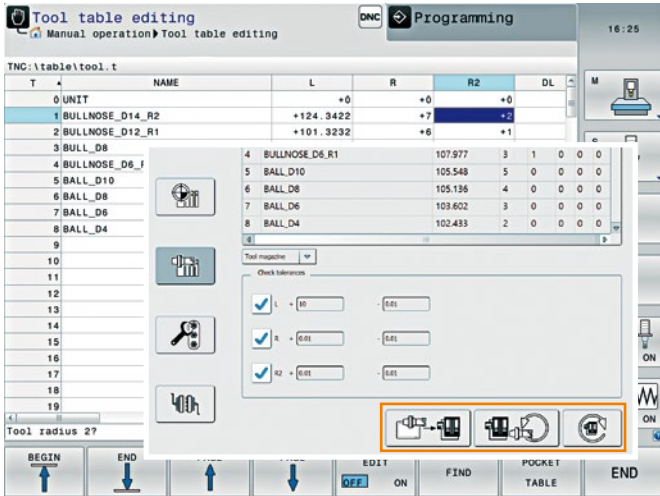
Tool table editing
Manual operation ▸ Tool table editing

DNC Programming

16:25

TNC:\table\tool.t

| T | NAME | L | R | R2 | DL |
|---|---|---|---|---|---|
| 0 | UNIT | +0 | +0 | +0 | |
| 1 | BULLNOSE_D14_R2 | +124.3422 | +7 | +2 | |
| 2 | BULLNOSE_D12_R1 | +101.3232 | +6 | +1 | |
| 3 | BULL_D8 | | | | |
| 4 | BULLNOSE_D6_F | | | | |
| 5 | BALL_D10 | | | | |
| 6 | BALL_D8 | | | | |
| 7 | BALL_D6 | | | | |
| 8 | BALL_D4 | | | | |
| 9 | | | | | |
| 10 | | | | | |
| 11 | | | | | |
| 12 | | | | | |
| 13 | | | | | |
| 14 | | | | | |
| 15 | | | | | |
| 16 | | | | | |
| 17 | | | | | |
| 18 | | | | | |
| 19 | | | | | |

| | | | | | | | | |
|---|---|---|---|---|---|---|---|---|
| 4 | BULLNOSE_D6_R1 | 107.977 | 3 | 1 | 0 | 0 | 0 | 0 |
| 5 | BALL_D10 | 105.548 | 5 | 0 | 0 | 0 | 0 | 0 |
| 6 | BALL_D8 | 105.136 | 4 | 0 | 0 | 0 | 0 | 0 |
| 7 | BALL_D6 | 103.602 | 3 | 0 | 0 | 0 | 0 | 0 |
| 8 | BALL_D4 | 102.433 | 2 | 0 | 0 | 0 | 0 | 0 |

Tool magazine

Check tolerances

L + 10 - 0.01

R + 0.01 - 0.01

R2 + 0.01 - 0.01

Tool radius 2?

M

S

ON

ON

BEGIN | END | PAGE | PAGE | EDIT OFF ON | FIND | POCKET TABLE | END